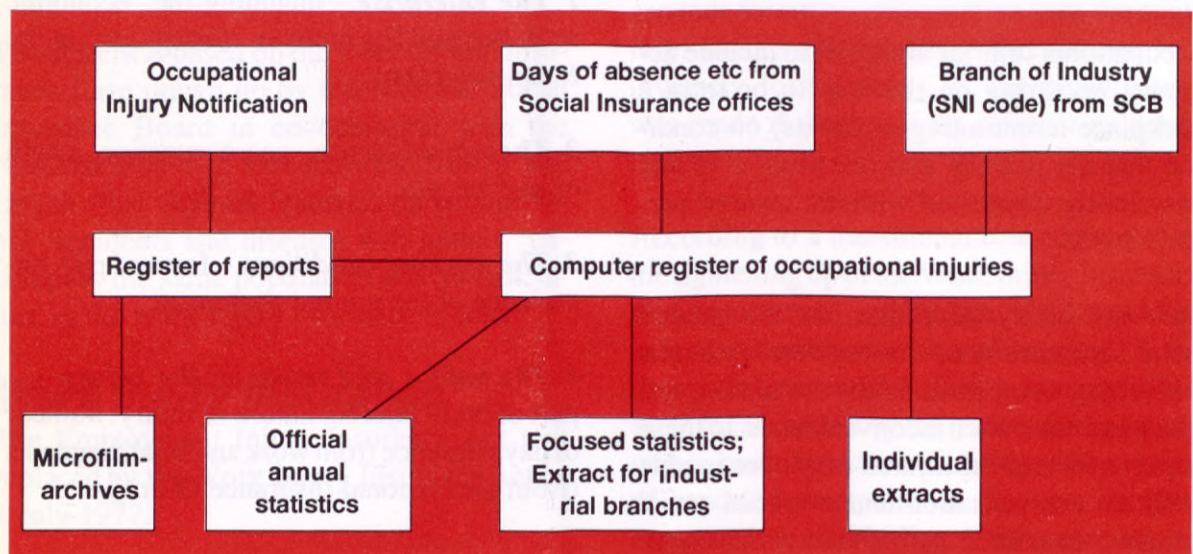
Occupational Injury Notification

Days of absence etc from Social Insurance offices

Branch of Industry (SNI code) from SCB

Register of reports

Computer register of occupational injuries

Microfilm-archives

Official annual statistics

Focused statistics; Extract for industrial branches

Individual extracts